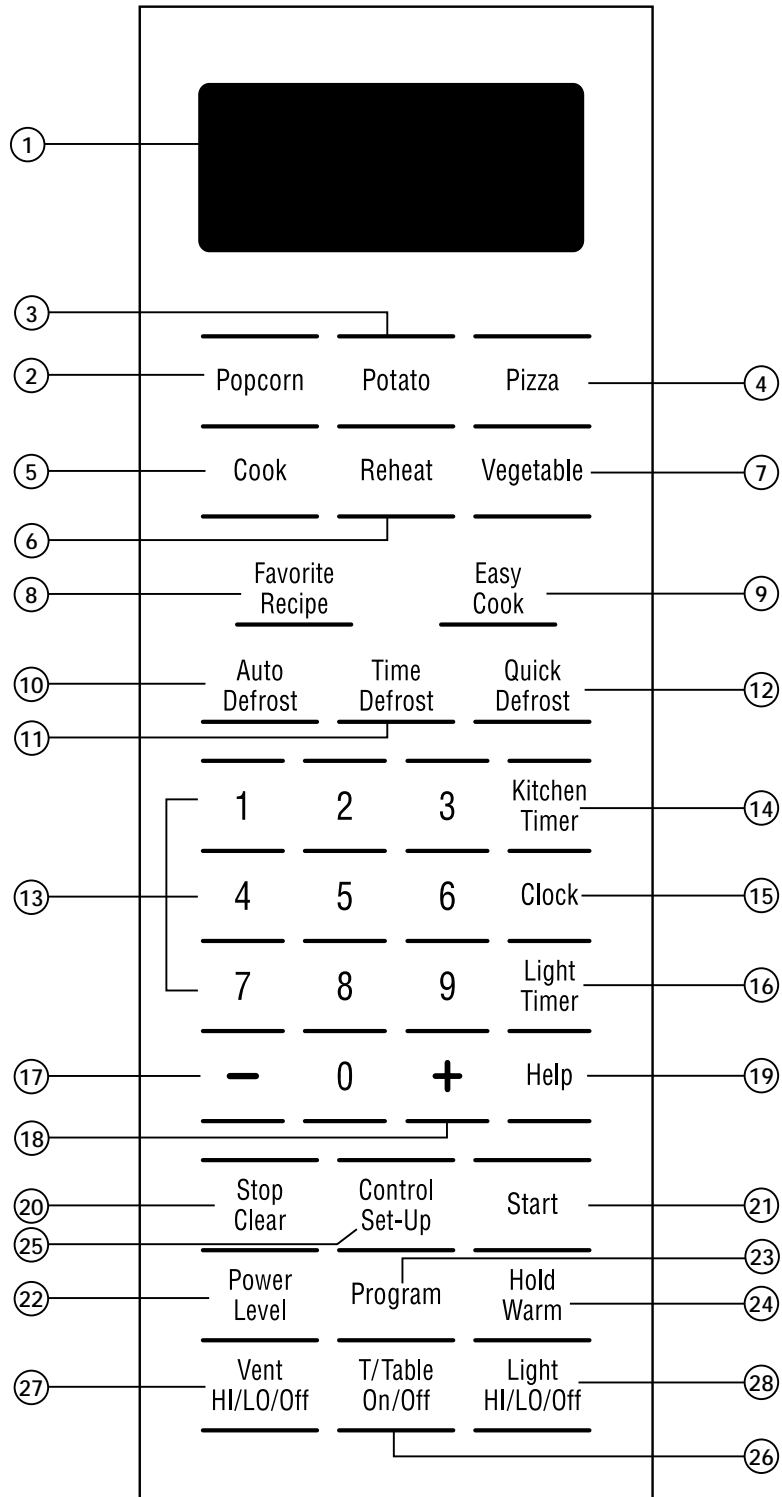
1

3

2 Popcorn Potato Pizza 4

5 Cook Reheat Vegetable 7

6

8 Favorite Recipe

Easy Cook 9

10 Auto Defrost

Time Defrost

Quick Defrost 12

11

1 2 3 Kitchen Timer 14

13 4 5 6 Clock 15

7 8 9 Light Timer 16

17 – 0 + Help 19

18

20 Stop Clear

Control Set-Up

Start 21

25

23

22 Power Level

Program

Hold Warm 24

27 Vent HI/LO/Off

T/Table On/Off

Light HI/LO/Off 28

26